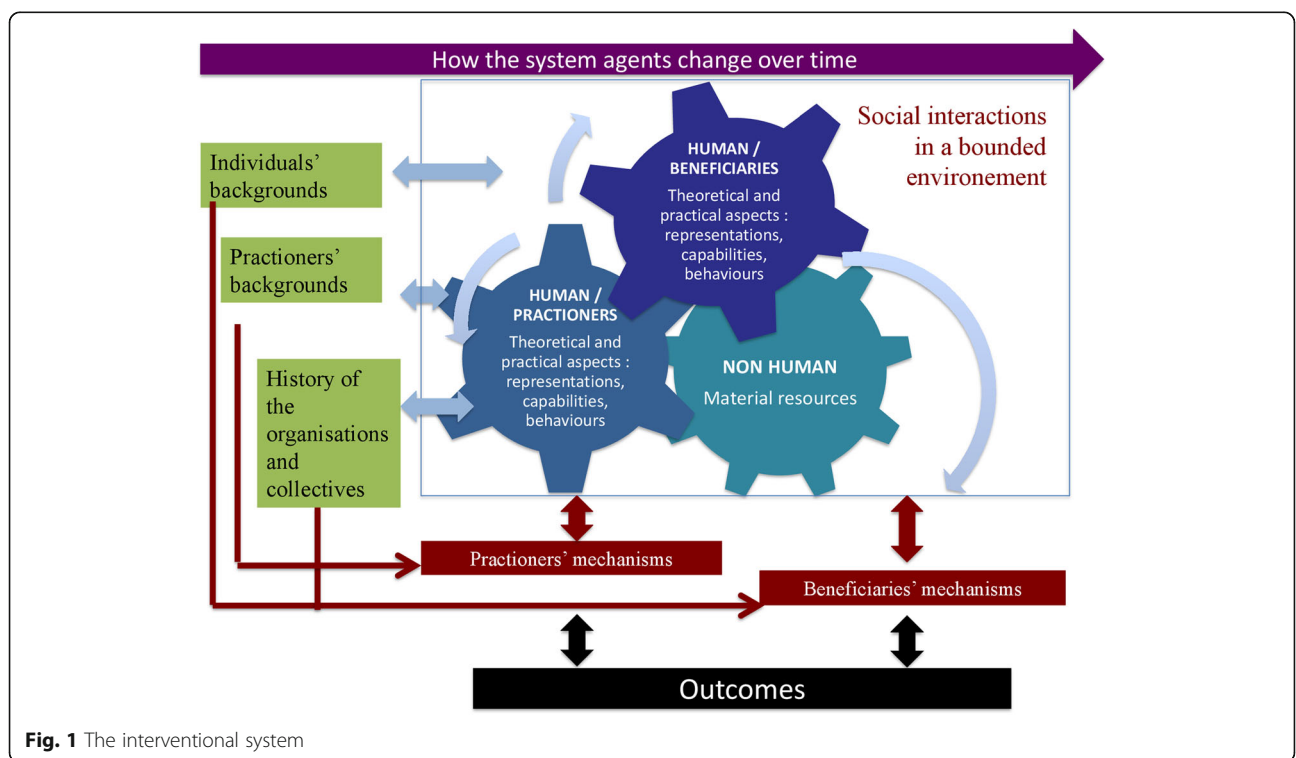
How the system agents change over time

Social interactions in a bounded environement

Individuals' backgrounds

Practioners' backgrounds

History of the organisations and collectives

HUMAN / BENEFICIARIES
Theoretical and practical aspects : representations, capabilities, behaviours

HUMAN / PRACTIONERS
Theoretical and practical aspects : representations, capabilities, behaviours

NON HUMAN
Material resources

Practioners' mechanisms

Beneficiaries' mechanisms

Outcomes

**Fig. 1** The interventional system